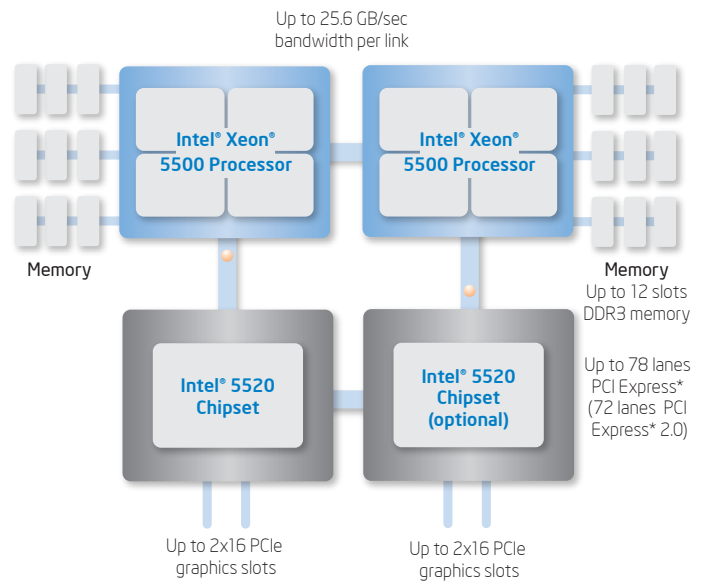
Up to 25.6 GB/sec bandwidth per link

Intel® Xeon® 5500 Processor

Intel® Xeon® 5500 Processor

Memory

Memory
Up to 12 slots
DDR3 memory

Intel® 5520 Chipset

Intel® 5520 Chipset (optional)

Up to 78 lanes PCI Express* (72 lanes PCI Express* 2.0)

Up to 2x16 PCIe graphics slots

Up to 2x16 PCIe graphics slots